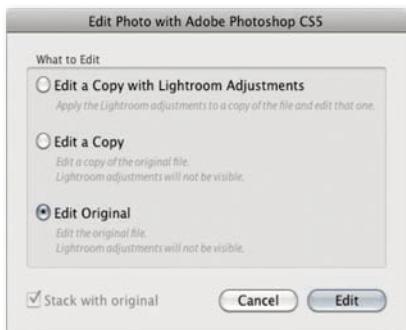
Edit Photo with Adobe Photoshop CS5

What to Edit

Edit a Copy with Lightroom Adjustments
Apply the Lightroom adjustments to a copy of the file and edit that one.

Edit a Copy
Edit a copy of the original file.
Lightroom adjustments will not be visible.

Edit Original
Edit the original file.
Lightroom adjustments will not be visible.

Stack with original

Cancel

Edit